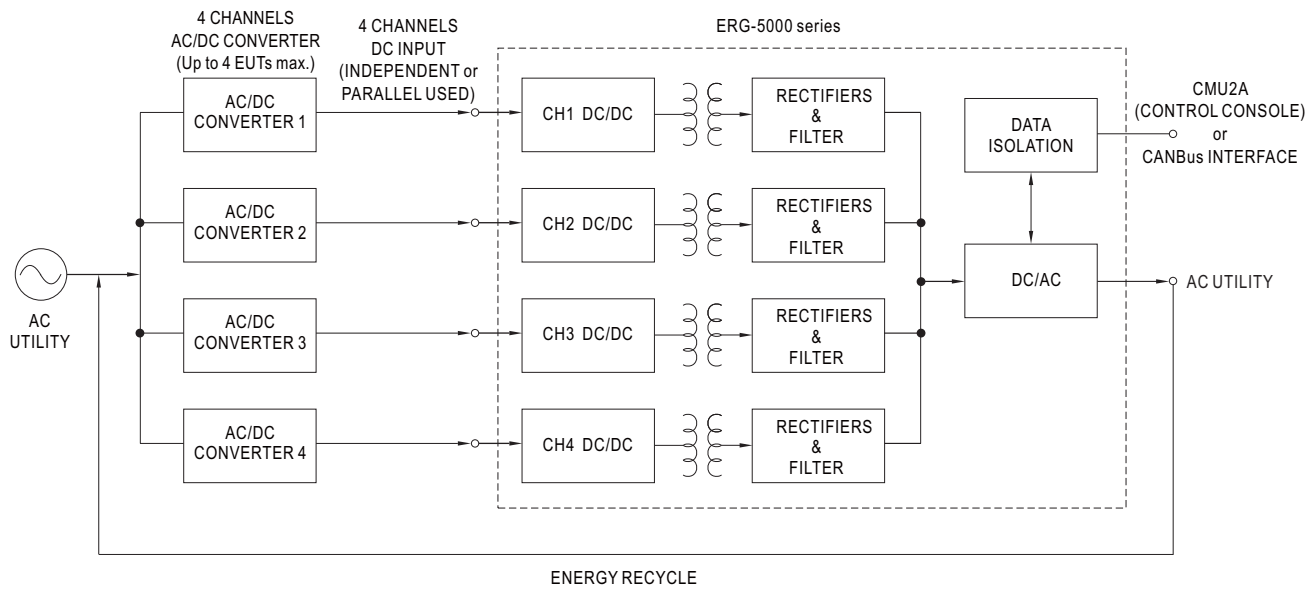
4 CHANNELS
AC/DC CONVERTER
(Up to 4 EUTs max.)

4 CHANNELS
DC INPUT
(INDEPENDENT or
PARALLEL USED)

ERG-5000 series

AC/DC
CONVERTER 1

CH1 DC/DC

RECTIFIERS
&
FILTER

DATA
ISOLATION

CMU2A
(CONTROL CONSOLE)
or
CANBus INTERFACE

AC/DC
CONVERTER 2

CH2 DC/DC

RECTIFIERS
&
FILTER

AC
UTILITY

DC/AC

AC UTILITY

AC/DC
CONVERTER 3

CH3 DC/DC

RECTIFIERS
&
FILTER

AC/DC
CONVERTER 4

CH4 DC/DC

RECTIFIERS
&
FILTER

ENERGY RECYCLE